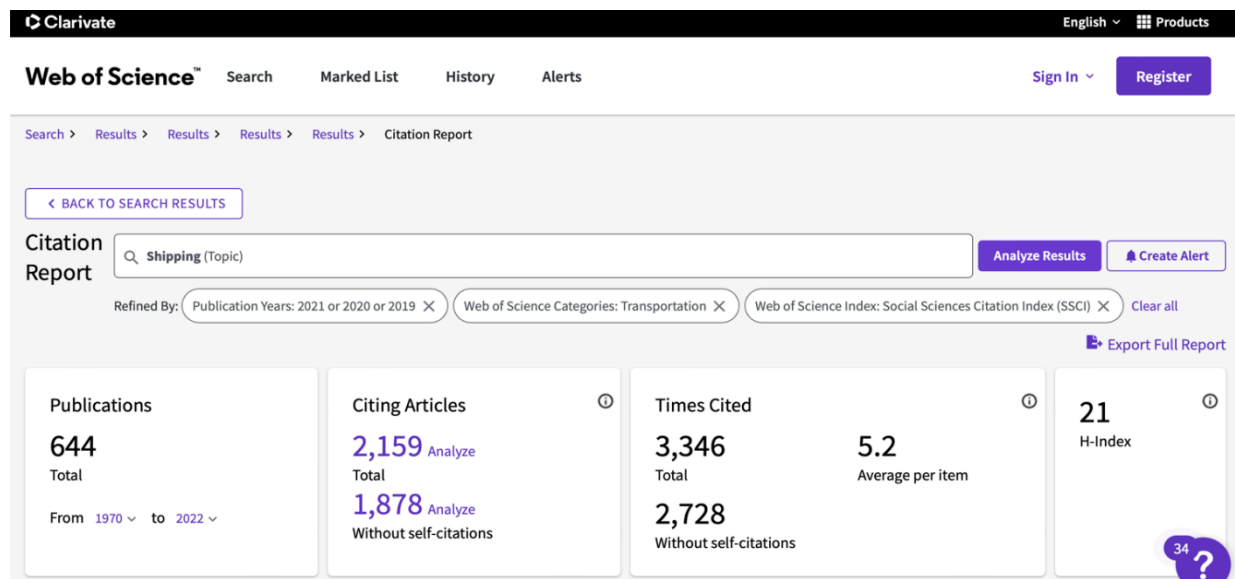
Clarivate
English Products

Web of Science™ Search Marked List History Alerts Sign In Register

Search > Results > Results > Results > Results > Citation Report

< BACK TO SEARCH RESULTS

Citation Report

Shipping (Topic)

Analyze Results Create Alert

Refined By: Publication Years: 2021 or 2020 or 2019 Web of Science Categories: Transportation Web of Science Index: Social Sciences Citation Index (SSCI) Clear all

Export Full Report

Publications
644
Total
From 1970 to 2022

Citing Articles
2,159 Analyze
Total
1,878 Analyze
Without self-citations

Times Cited
3,346
Total
5.2
Average per item
2,728
Without self-citations

21
H-Index

34
?